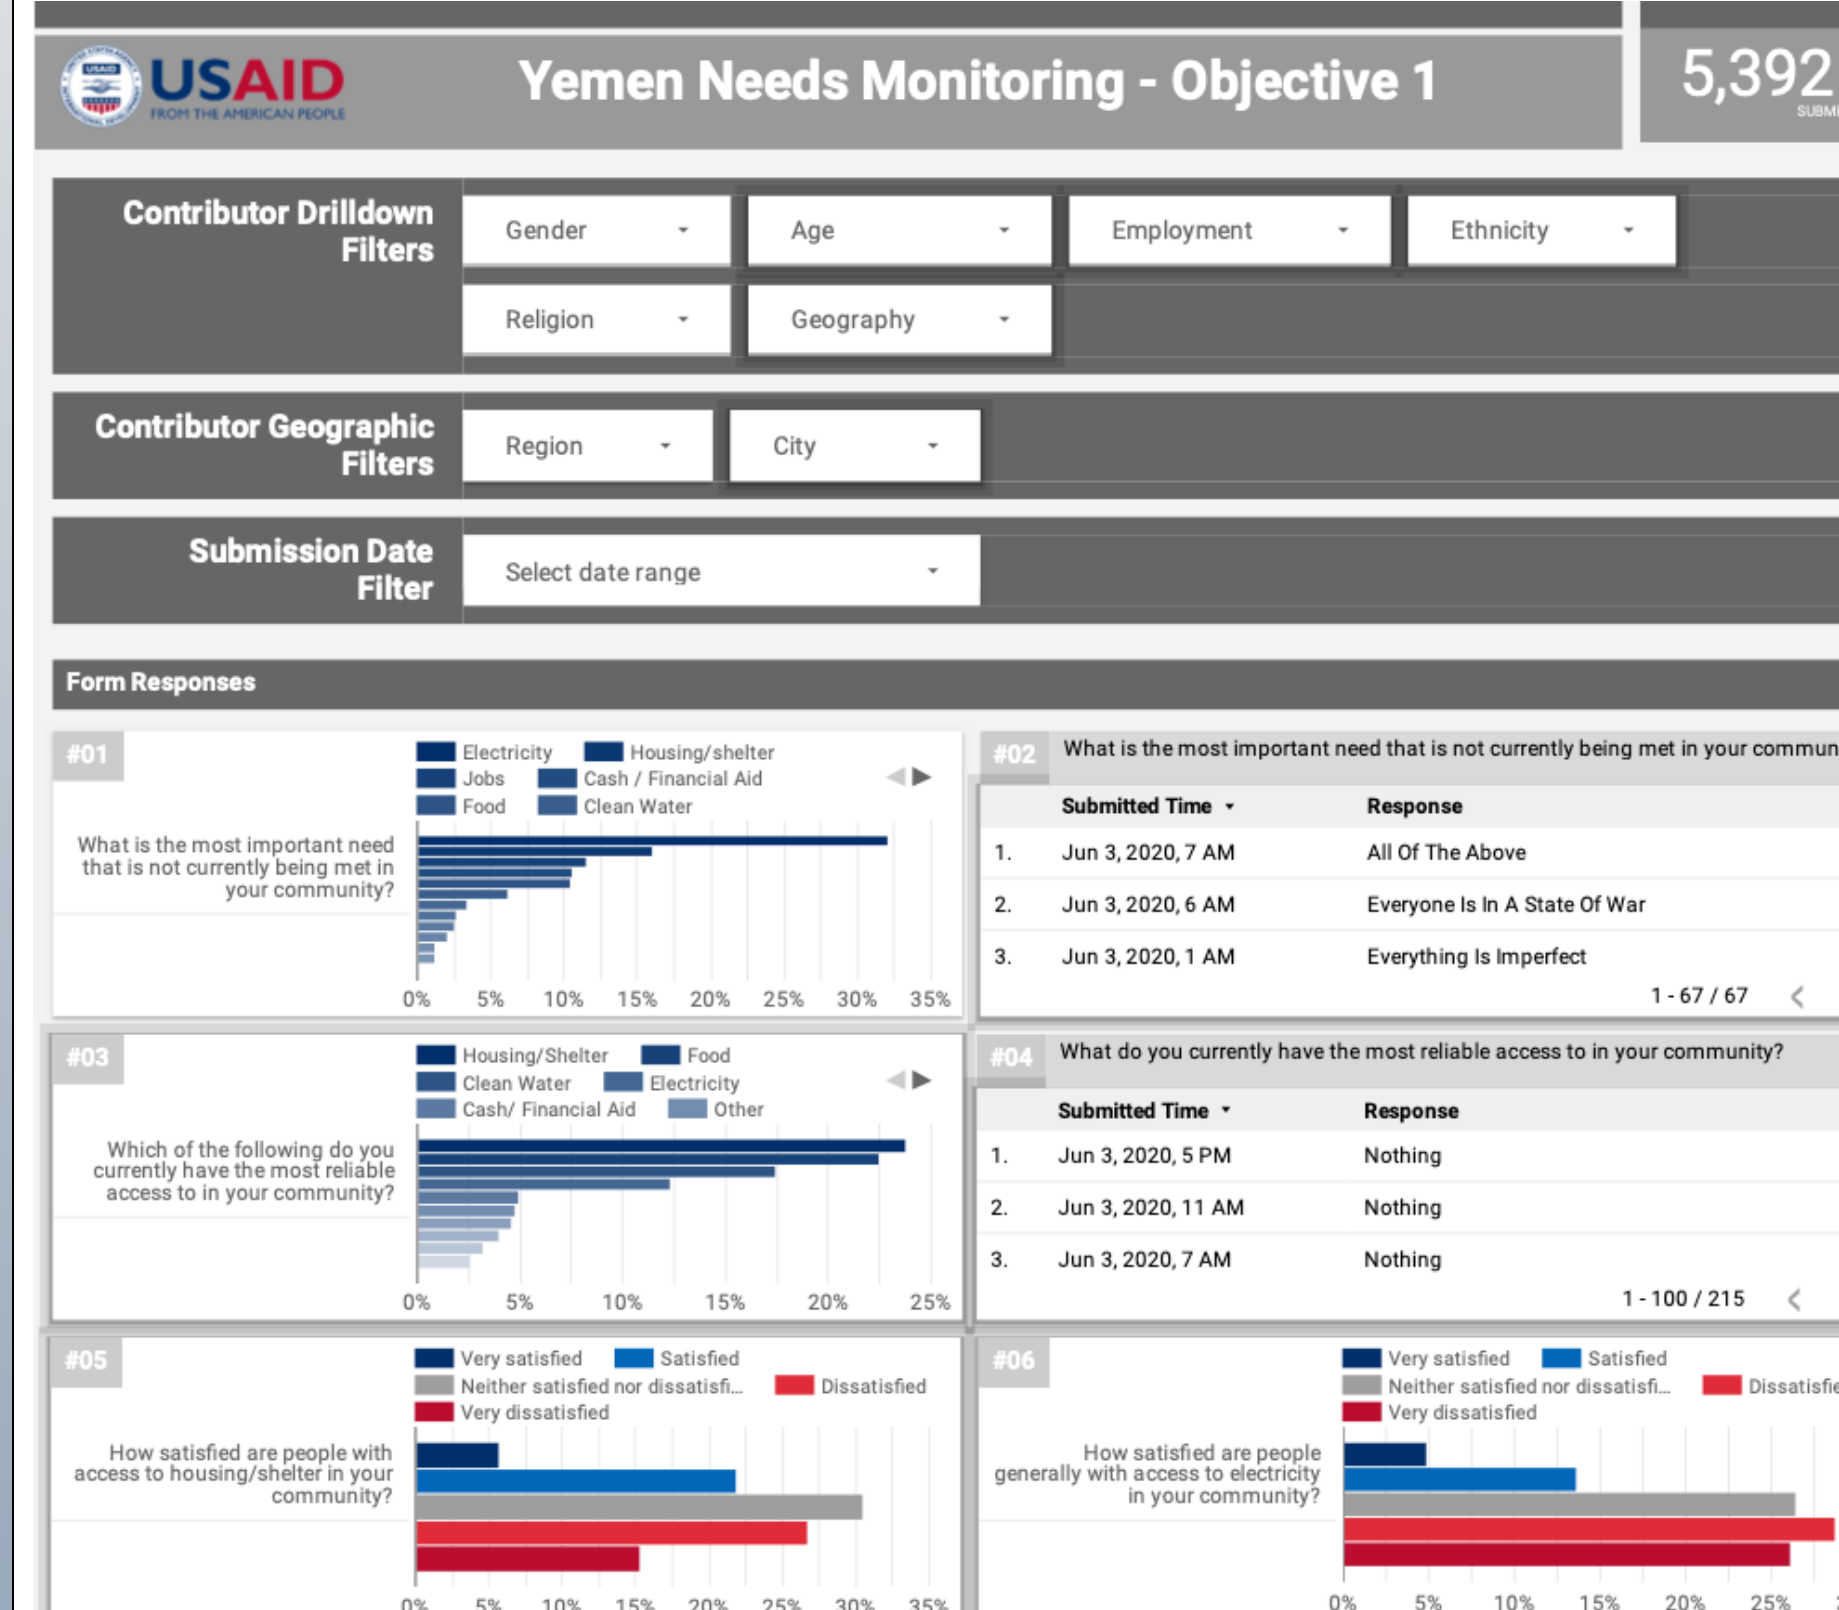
USAID
FROM THE AMERICAN PEOPLE

Yemen Needs Monitoring - Objective 1

5,392
SUBM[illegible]

Contributor Drilldown Filters
Gender
Age
Employment
Ethnicity
Religion
Geography

Contributor Geographic Filters
Region
City

Submission Date Filter
Select date range

Form Responses

#01
Electricity
Housing/shelter
Jobs
Cash / Financial Aid
Food
Clean Water
What is the most important need that is not currently being met in your community?
0% 5% 10% 15% 20% 25% 30% 35%

#02
What is the most important need that is not currently being met in your commun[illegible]

| | Submitted Time | Response |
|---|---|---|
| 1. | Jun 3, 2020, 7 AM | All Of The Above |
| 2. | Jun 3, 2020, 6 AM | Everyone Is In A State Of War |
| 3. | Jun 3, 2020, 1 AM | Everything Is Imperfect |

1 - 67 / 67

#03
Housing/Shelter
Food
Clean Water
Electricity
Cash/ Financial Aid
Other
Which of the following do you currently have the most reliable access to in your community?
0% 5% 10% 15% 20% 25%

#04
What do you currently have the most reliable access to in your community?

| | Submitted Time | Response |
|---|---|---|
| 1. | Jun 3, 2020, 5 PM | Nothing |
| 2. | Jun 3, 2020, 11 AM | Nothing |
| 3. | Jun 3, 2020, 7 AM | Nothing |

1 - 100 / 215

#05
Very satisfied
Satisfied
Neither satisfied nor dissatisfi...
Dissatisfied
Very dissatisfied
How satisfied are people with access to housing/shelter in your community?
0% 5% 10% 15% 20% 25% 30% 35%

#06
Very satisfied
Satisfied
Neither satisfied nor dissatisfi...
Dissatisfie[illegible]
Very dissatisfied
How satisfied are people generally with access to electricity in your community?
0% 5% 10% 15% 20% 25%